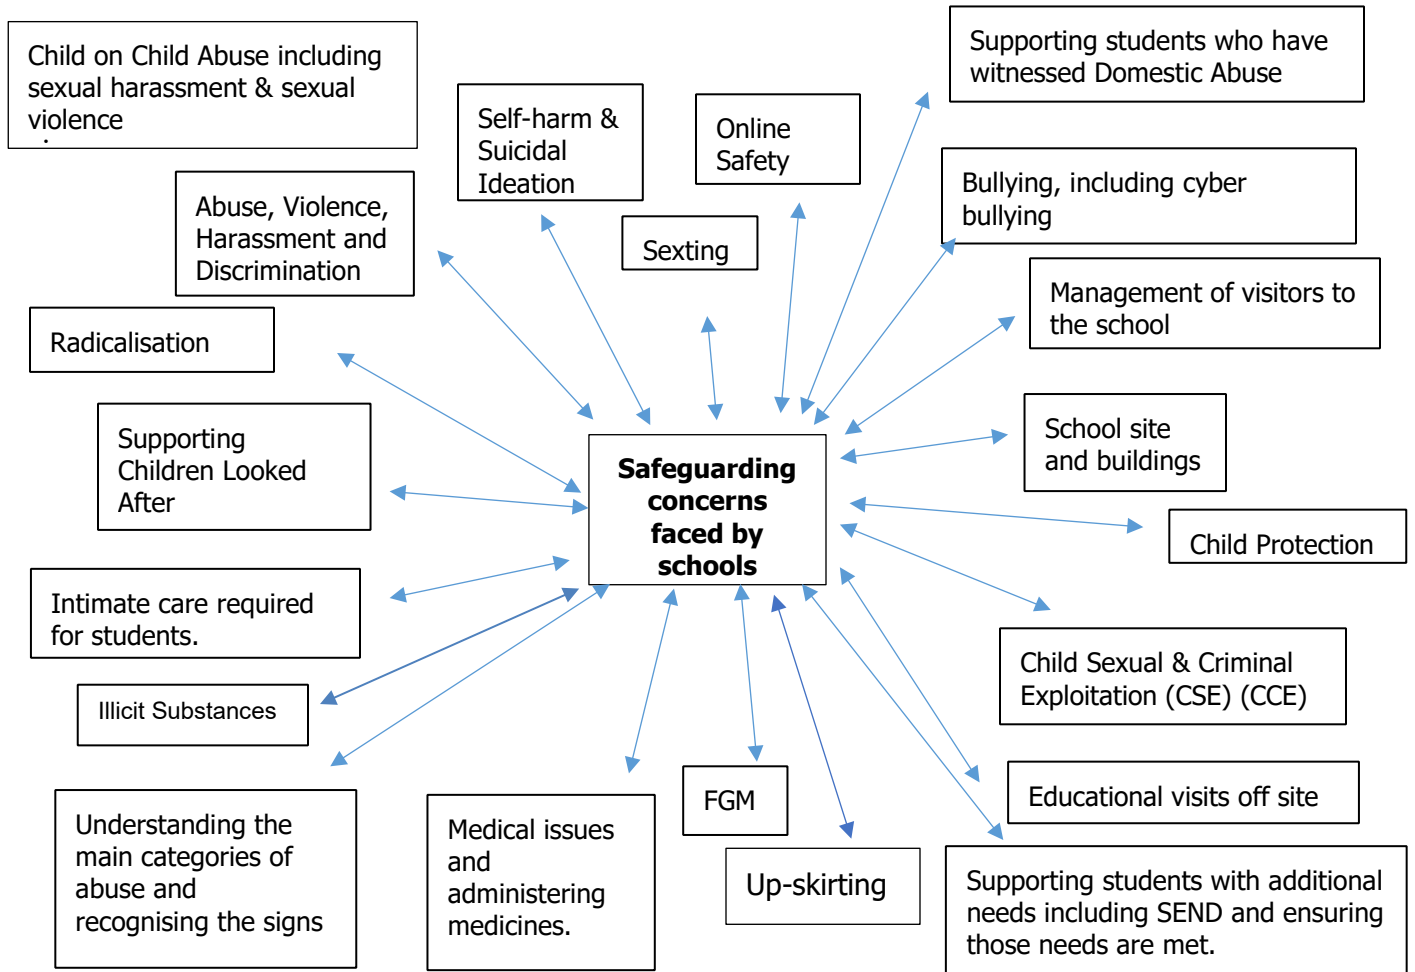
Child on Child Abuse including sexual harassment & sexual violence

Self-harm & Suicidal Ideation

Online Safety

Supporting students who have witnessed Domestic Abuse

Bullying, including cyber bullying

Abuse, Violence, Harassment and Discrimination

Sexting

Management of visitors to the school

Radicalisation

School site and buildings

Supporting Children Looked After

Safeguarding concerns faced by schools

Child Protection

Intimate care required for students.

Child Sexual & Criminal Exploitation (CSE) (CCE)

Illicit Substances

Educational visits off site

FGM

Understanding the main categories of abuse and recognising the signs

Medical issues and administering medicines.

Up-skirting

Supporting students with additional needs including SEND and ensuring those needs are met.